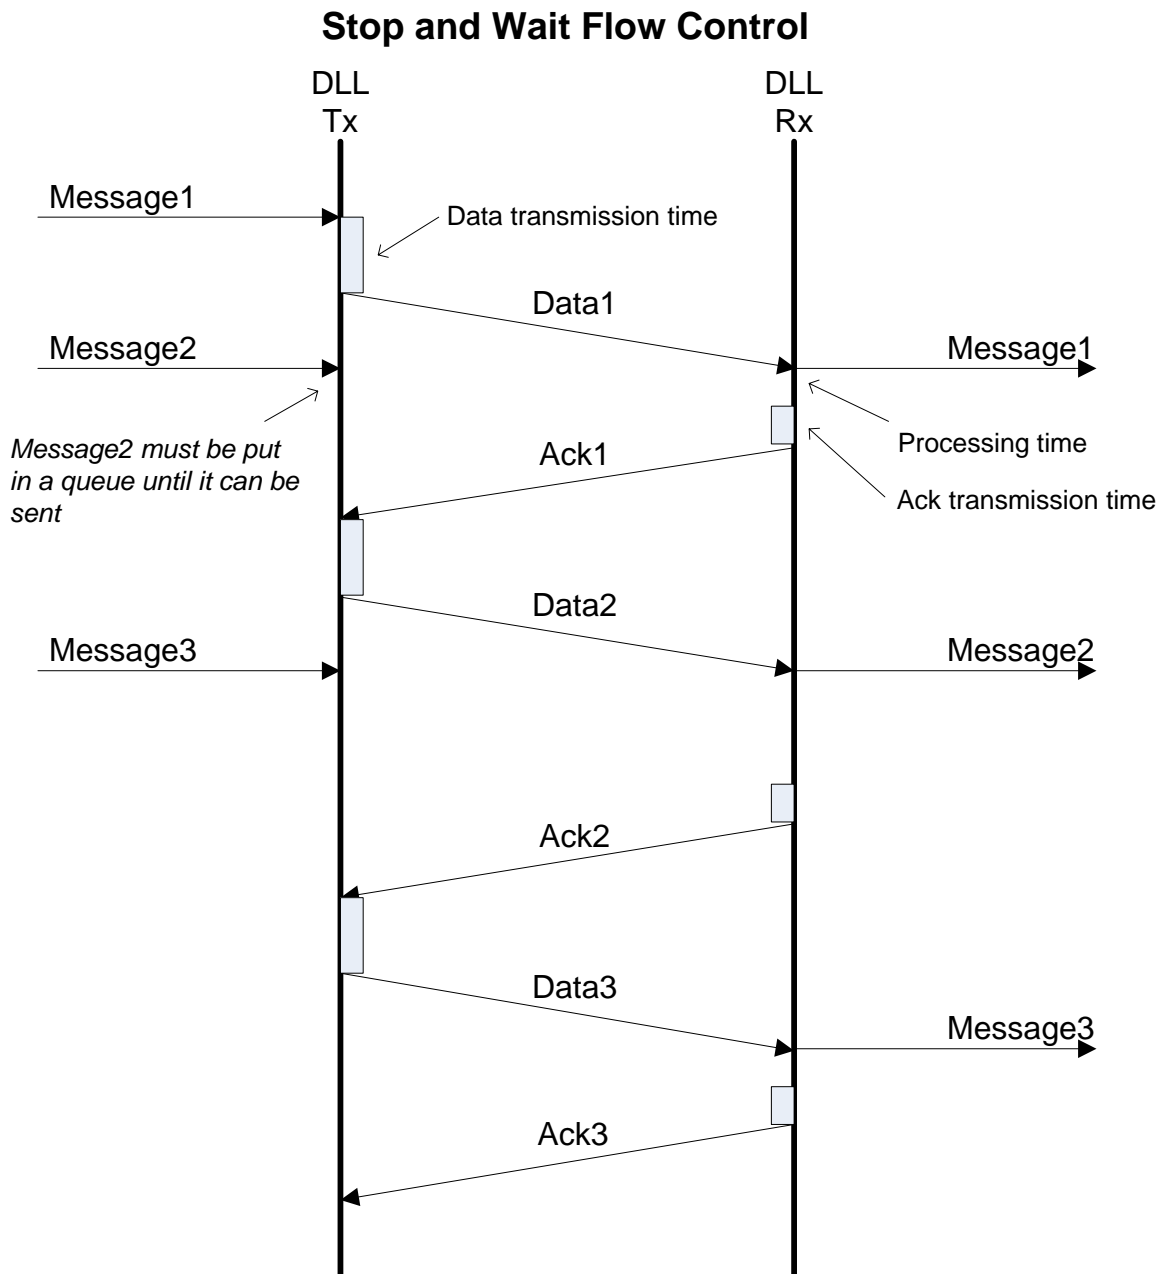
Stop and Wait Flow Control

DLL
Tx

DLL
Rx

Message1

Data transmission time

Data1

Message2

Message1

Message2 must be put in a queue until it can be sent

Processing time

Ack1

Ack transmission time

Data2

Message3

Message2

Ack2

Data3

Message3

Ack3